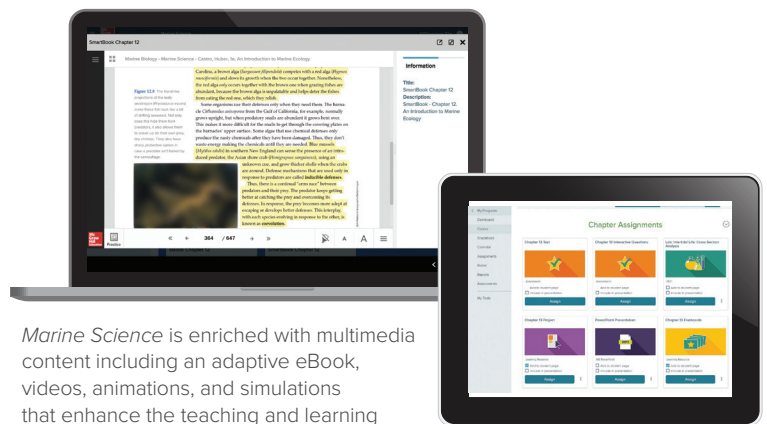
SmartBook Chapter 12

Marine Biology – Marine Science - Castro, Huber, 1e, An Introduction to Marine Ecology

Information

Title:
SmartBook Chapter 12

Description:
SmartBook - Chapter 12. An Introduction to Marine Ecology

Figure 12.9

Carolina, a brown alga (Scytosiphon lomentaria) competes with a red alga (Hypnea musciformis) and slows its growth when the two occur together. Nonetheless, the red alga only occurs together with the brown one when grazing fishes are abundant, because the brown alga is unpalatable and helps deter the fishes from eating the red one, which they relish.

Some organisms use their defenses only when they need them. The barnacle Chthamalus anisopoma from the Gulf of California, for example, normally grows upright, but when predatory snails are abundant it grows bent over. This makes it more difficult for the snails to get through the covering plates on the barnacles' upper surface. Some algae that use chemical defenses only produce the nasty chemicals after they have been damaged. Thus they don't waste energy making the chemicals until they are needed. Blue mussels (Mytilus edulis) in southern New England can sense the presence of an introduced predator, the Asian shore crab (Hemigrapsus sanguineus), using an unknown cue, and grow thicker shells when the crabs are around. Defense mechanisms that are used only in response to predators are called inducible defenses.

Thus, there is a continual "arms race" between predators and their prey. The predator keeps getting better at catching the prey and overcoming its defenses. In response, the prey becomes more adept at escaping or develops better defenses. This interplay, with each species evolving in response to the other, is known as coevolution.

Practice

364 / 647

A A

My Programs
Dashboard
Course
Gradebook
Calendar
Assignments
Library
Reports
Assessments
My Tools

Chapter Assignments

Chapter 12 Test
Assign

Chapter 12 Interactive Questions
Assign

Lab: Intertidal Life: Cross-Section Analysis
Assign

Chapter 12 Project
Assign

PowerPoint Presentation
Assign

Chapter 12 Flashcards
Assign

Marine Science is enriched with multimedia content including an adaptive eBook, videos, animations, and simulations that enhance the teaching and learning